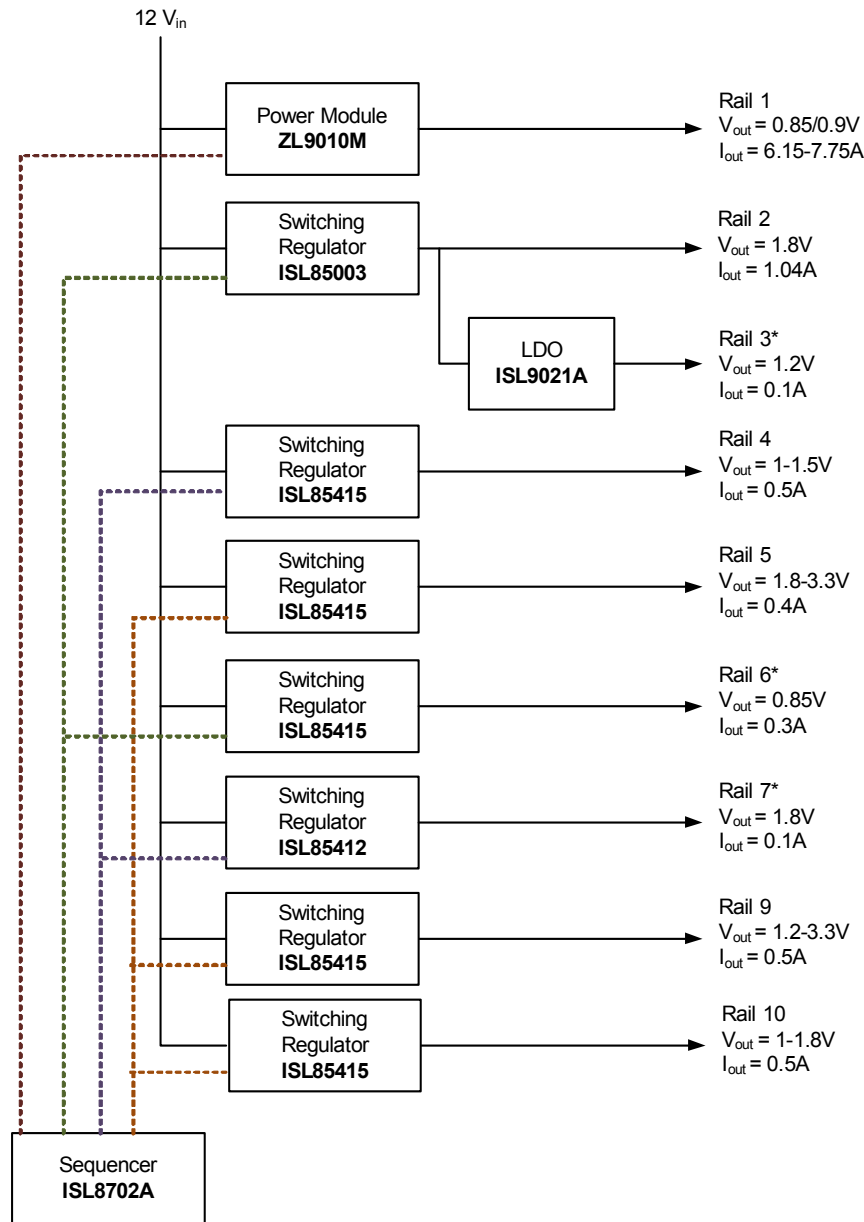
12 $V_{in}$

Power Module
**ZL9010M**

Rail 1
$V_{out}$ = 0.85/0.9V
$I_{out}$ = 6.15-7.75A

Switching Regulator
**ISL85003**

Rail 2
$V_{out}$ = 1.8V
$I_{out}$ = 1.04A

LDO
**ISL9021A**

Rail 3*
$V_{out}$ = 1.2V
$I_{out}$ = 0.1A

Switching Regulator
**ISL85415**

Rail 4
$V_{out}$ = 1-1.5V
$I_{out}$ = 0.5A

Switching Regulator
**ISL85415**

Rail 5
$V_{out}$ = 1.8-3.3V
$I_{out}$ = 0.4A

Switching Regulator
**ISL85415**

Rail 6*
$V_{out}$ = 0.85V
$I_{out}$ = 0.3A

Switching Regulator
**ISL85412**

Rail 7*
$V_{out}$ = 1.8V
$I_{out}$ = 0.1A

Switching Regulator
**ISL85415**

Rail 9
$V_{out}$ = 1.2-3.3V
$I_{out}$ = 0.5A

Switching Regulator
**ISL85415**

Rail 10
$V_{out}$ = 1-1.8V
$I_{out}$ = 0.5A

Sequencer
**ISL8702A**